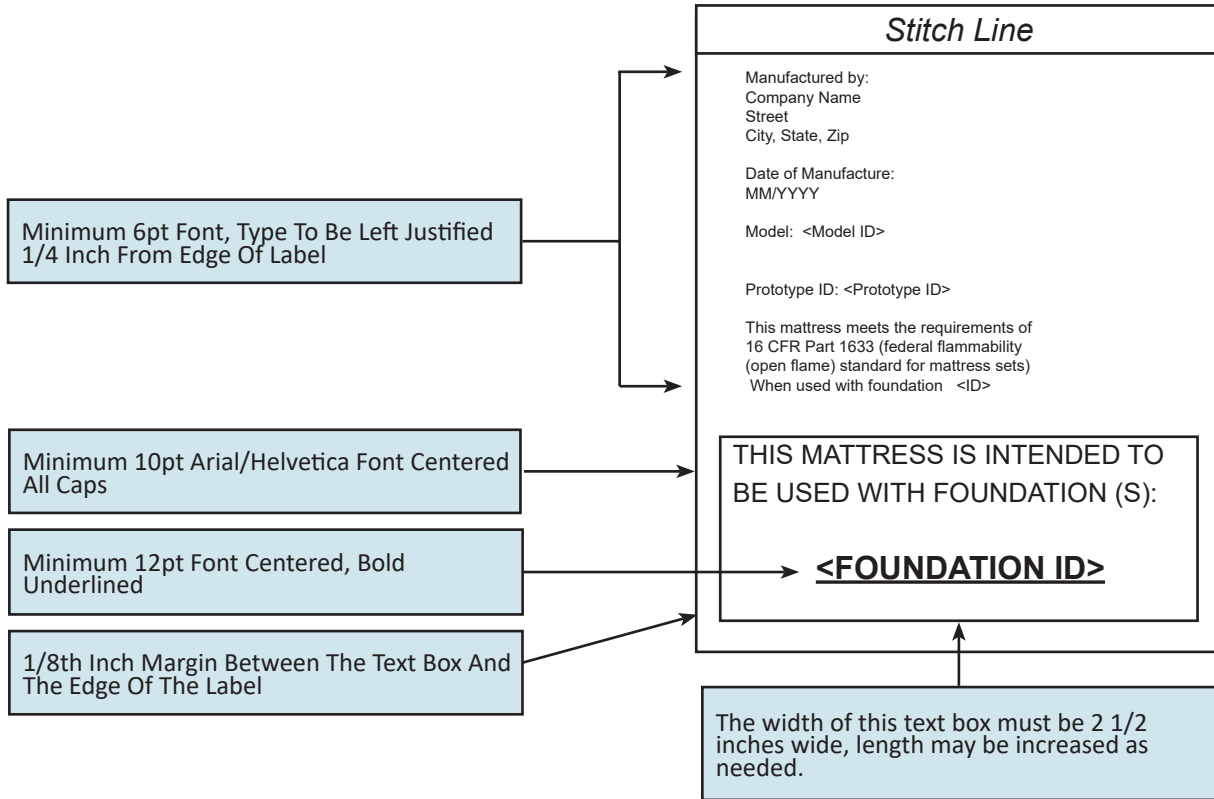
Stitch Line

Manufactured by:
Company Name
Street
City, State, Zip

Date of Manufacture:
MM/YYYY

Model: <Model ID>

Prototype ID: <Prototype ID>

This mattress meets the requirements of 16 CFR Part 1633 (federal flammability (open flame) standard for mattress sets) When used with foundation <ID>

THIS MATTRESS IS INTENDED TO BE USED WITH FOUNDATION (S):

<FOUNDATION ID>

Minimum 6pt Font, Type To Be Left Justified 1/4 Inch From Edge Of Label

Minimum 10pt Arial/Helvetica Font Centered All Caps

Minimum 12pt Font Centered, Bold Underlined

1/8th Inch Margin Between The Text Box And The Edge Of The Label

The width of this text box must be 2 1/2 inches wide, length may be increased as needed.